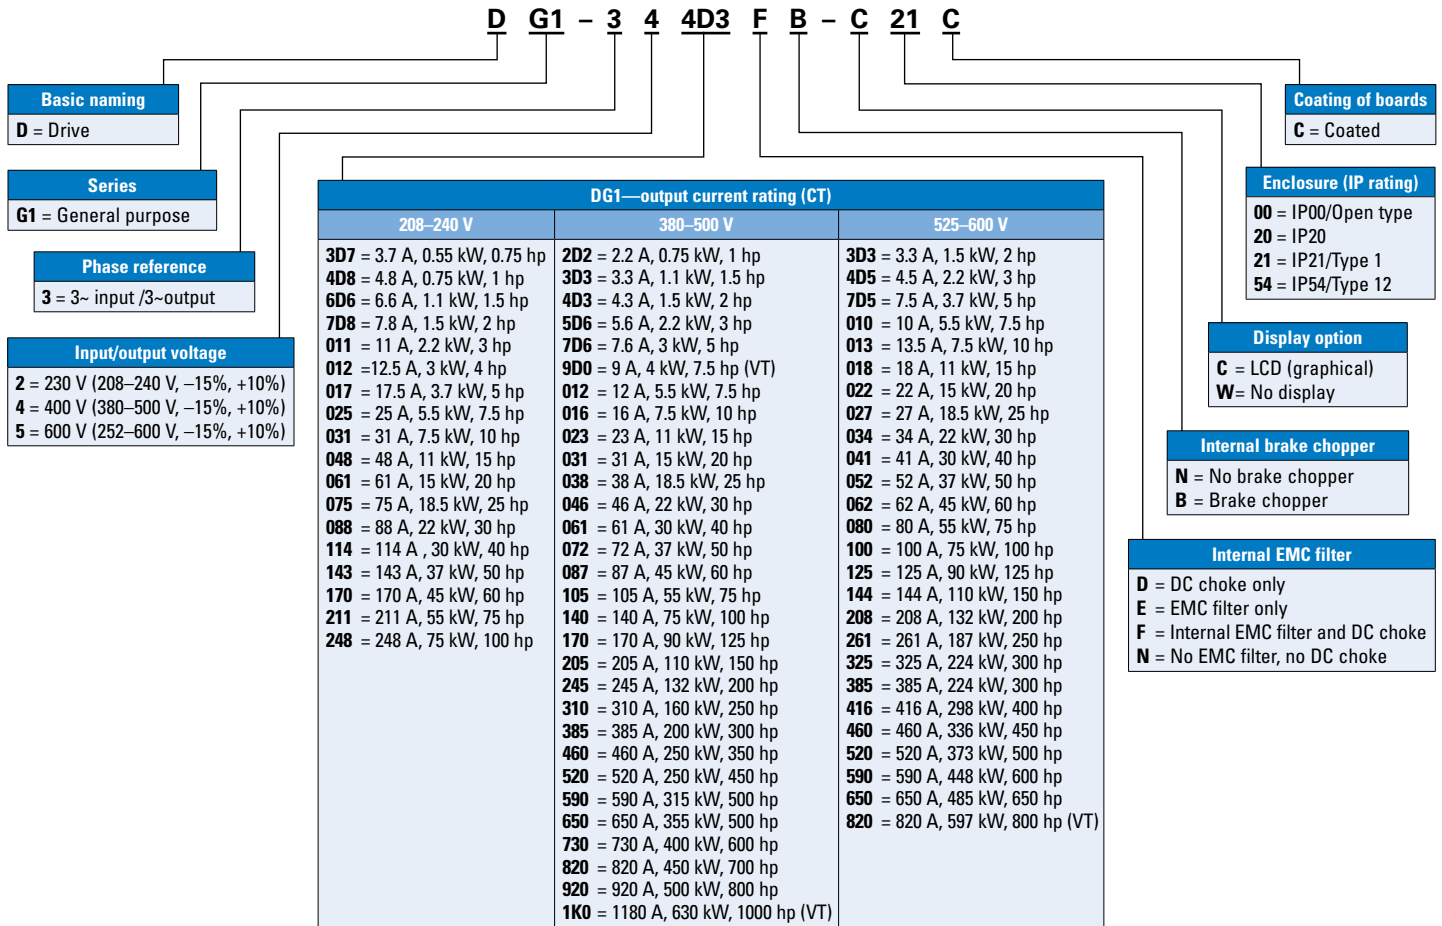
D G1 – 3 4 4D3 F B – C 21 C

Basic naming
D = Drive

Series
G1 = General purpose

Phase reference
3 = 3~ input /3~output

Input/output voltage
2 = 230 V (208–240 V, –15%, +10%)
4 = 400 V (380–500 V, –15%, +10%)
5 = 600 V (252–600 V, –15%, +10%)

DG1—output current rating (CT)

| 208–240 V | 380–500 V | 525–600 V |
|---|---|---|
| 3D7 = 3.7 A, 0.55 kW, 0.75 hp | 2D2 = 2.2 A, 0.75 kW, 1 hp | 3D3 = 3.3 A, 1.5 kW, 2 hp |
| 4D8 = 4.8 A, 0.75 kW, 1 hp | 3D3 = 3.3 A, 1.1 kW, 1.5 hp | 4D5 = 4.5 A, 2.2 kW, 3 hp |
| 6D6 = 6.6 A, 1.1 kW, 1.5 hp | 4D3 = 4.3 A, 1.5 kW, 2 hp | 7D5 = 7.5 A, 3.7 kW, 5 hp |
| 7D8 = 7.8 A, 1.5 kW, 2 hp | 5D6 = 5.6 A, 2.2 kW, 3 hp | 010 = 10 A, 5.5 kW, 7.5 hp |
| 011 = 11 A, 2.2 kW, 3 hp | 7D6 = 7.6 A, 3 kW, 5 hp | 013 = 13.5 A, 7.5 kW, 10 hp |
| 012 =12.5 A, 3 kW, 4 hp | 9D0 = 9 A, 4 kW, 7.5 hp (VT) | 018 = 18 A, 11 kW, 15 hp |
| 017 = 17.5 A, 3.7 kW, 5 hp | 012 = 12 A, 5.5 kW, 7.5 hp | 022 = 22 A, 15 kW, 20 hp |
| 025 = 25 A, 5.5 kW, 7.5 hp | 016 = 16 A, 7.5 kW, 10 hp | 027 = 27 A, 18.5 kW, 25 hp |
| 031 = 31 A, 7.5 kW, 10 hp | 023 = 23 A, 11 kW, 15 hp | 034 = 34 A, 22 kW, 30 hp |
| 048 = 48 A, 11 kW, 15 hp | 031 = 31 A, 15 kW, 20 hp | 041 = 41 A, 30 kW, 40 hp |
| 061 = 61 A, 15 kW, 20 hp | 038 = 38 A, 18.5 kW, 25 hp | 052 = 52 A, 37 kW, 50 hp |
| 075 = 75 A, 18.5 kW, 25 hp | 046 = 46 A, 22 kW, 30 hp | 062 = 62 A, 45 kW, 60 hp |
| 088 = 88 A, 22 kW, 30 hp | 061 = 61 A, 30 kW, 40 hp | 080 = 80 A, 55 kW, 75 hp |
| 114 = 114 A , 30 kW, 40 hp | 072 = 72 A, 37 kW, 50 hp | 100 = 100 A, 75 kW, 100 hp |
| 143 = 143 A, 37 kW, 50 hp | 087 = 87 A, 45 kW, 60 hp | 125 = 125 A, 90 kW, 125 hp |
| 170 = 170 A, 45 kW, 60 hp | 105 = 105 A, 55 kW, 75 hp | 144 = 144 A, 110 kW, 150 hp |
| 211 = 211 A, 55 kW, 75 hp | 140 = 140 A, 75 kW, 100 hp | 208 = 208 A, 132 kW, 200 hp |
| 248 = 248 A, 75 kW, 100 hp | 170 = 170 A, 90 kW, 125 hp | 261 = 261 A, 187 kW, 250 hp |
| | 205 = 205 A, 110 kW, 150 hp | 325 = 325 A, 224 kW, 300 hp |
| | 245 = 245 A, 132 kW, 200 hp | 385 = 385 A, 224 kW, 300 hp |
| | 310 = 310 A, 160 kW, 250 hp | 416 = 416 A, 298 kW, 400 hp |
| | 385 = 385 A, 200 kW, 300 hp | 460 = 460 A, 336 kW, 450 hp |
| | 460 = 460 A, 250 kW, 350 hp | 520 = 520 A, 373 kW, 500 hp |
| | 520 = 520 A, 250 kW, 450 hp | 590 = 590 A, 448 kW, 600 hp |
| | 590 = 590 A, 315 kW, 500 hp | 650 = 650 A, 485 kW, 650 hp |
| | 650 = 650 A, 355 kW, 500 hp | 820 = 820 A, 597 kW, 800 hp (VT) |
| | 730 = 730 A, 400 kW, 600 hp | |
| | 820 = 820 A, 450 kW, 700 hp | |
| | 920 = 920 A, 500 kW, 800 hp | |
| | 1K0 = 1180 A, 630 kW, 1000 hp (VT) | |

Coating of boards
C = Coated

Enclosure (IP rating)
00 = IP00/Open type
20 = IP20
21 = IP21/Type 1
54 = IP54/Type 12

Display option
C = LCD (graphical)
W= No display

Internal brake chopper
N = No brake chopper
B = Brake chopper

Internal EMC filter
D = DC choke only
E = EMC filter only
F = Internal EMC filter and DC choke
N = No EMC filter, no DC choke